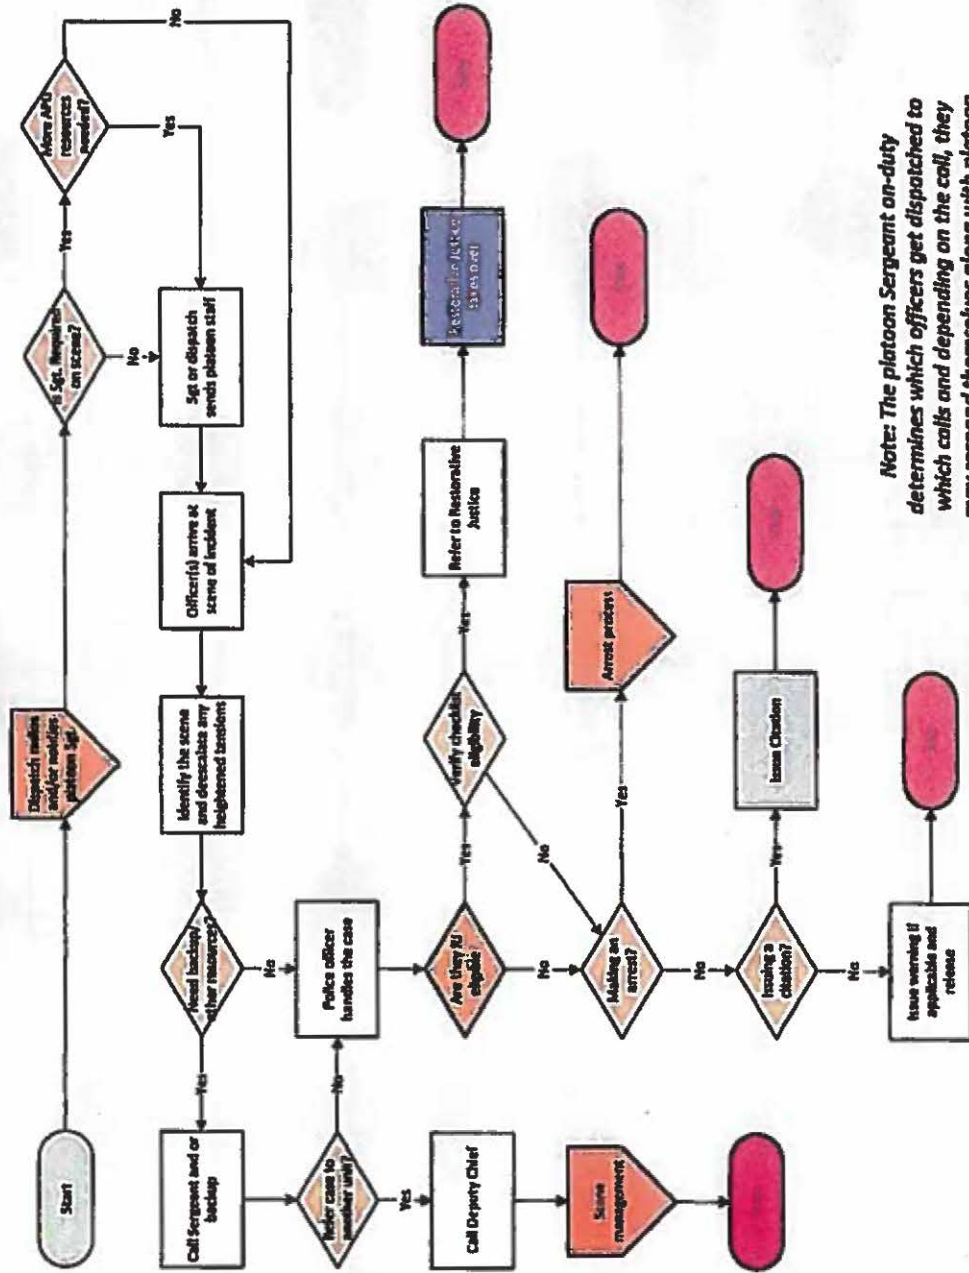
Start

Dispatch makes and/or notifies platoon Sgt.

Is Sgt. Required on scene?

Yes

No

More APD resources needed?

Yes

No

Sgt or dispatch sends platoon staff

Officer(s) arrive at scene of incident

Identify the scene and deescalate any heightened tensions

Need backup/other resources?

Yes

No

Call Sergeant and or backup

Refer case to another unit?

No

Yes

Call Deputy Chief

Scene management

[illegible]

Police officer handles the case

Are they RJ eligible?

Yes

No

Verify checklist eligibility

Yes

No

Refer to Restorative Justice

Restorative Justice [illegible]

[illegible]

Making an arrest?

Yes

No

Arrest process

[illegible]

Issuing a citation?

Yes

No

Issue Citation

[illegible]

Issue warning if applicable and release

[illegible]

Note: The platoon Sergeant on-duty determines which officers get dispatched to which calls and depending on the call, they may respond themselves along with platoon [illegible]